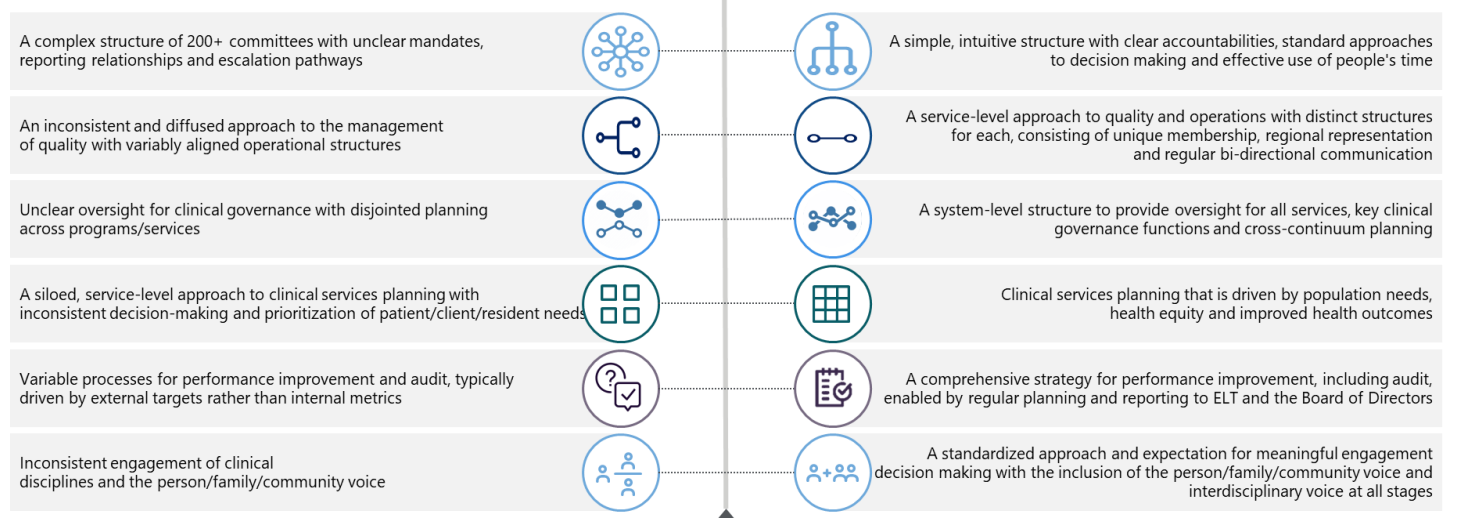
A complex structure of 200+ committees with unclear mandates, reporting relationships and escalation pathways

A simple, intuitive structure with clear accountabilities, standard approaches to decision making and effective use of people's time

An inconsistent and diffused approach to the management of quality with variably aligned operational structures

A service-level approach to quality and operations with distinct structures for each, consisting of unique membership, regional representation and regular bi-directional communication

Unclear oversight for clinical governance with disjointed planning across programs/services

A system-level structure to provide oversight for all services, key clinical governance functions and cross-continuum planning

A siloed, service-level approach to clinical services planning with inconsistent decision-making and prioritization of patient/client/resident needs

Clinical services planning that is driven by population needs, health equity and improved health outcomes

Variable processes for performance improvement and audit, typically driven by external targets rather than internal metrics

A comprehensive strategy for performance improvement, including audit, enabled by regular planning and reporting to ELT and the Board of Directors

Inconsistent engagement of clinical disciplines and the person/family/community voice

A standardized approach and expectation for meaningful engagement decision making with the inclusion of the person/family/community voice and interdisciplinary voice at all stages